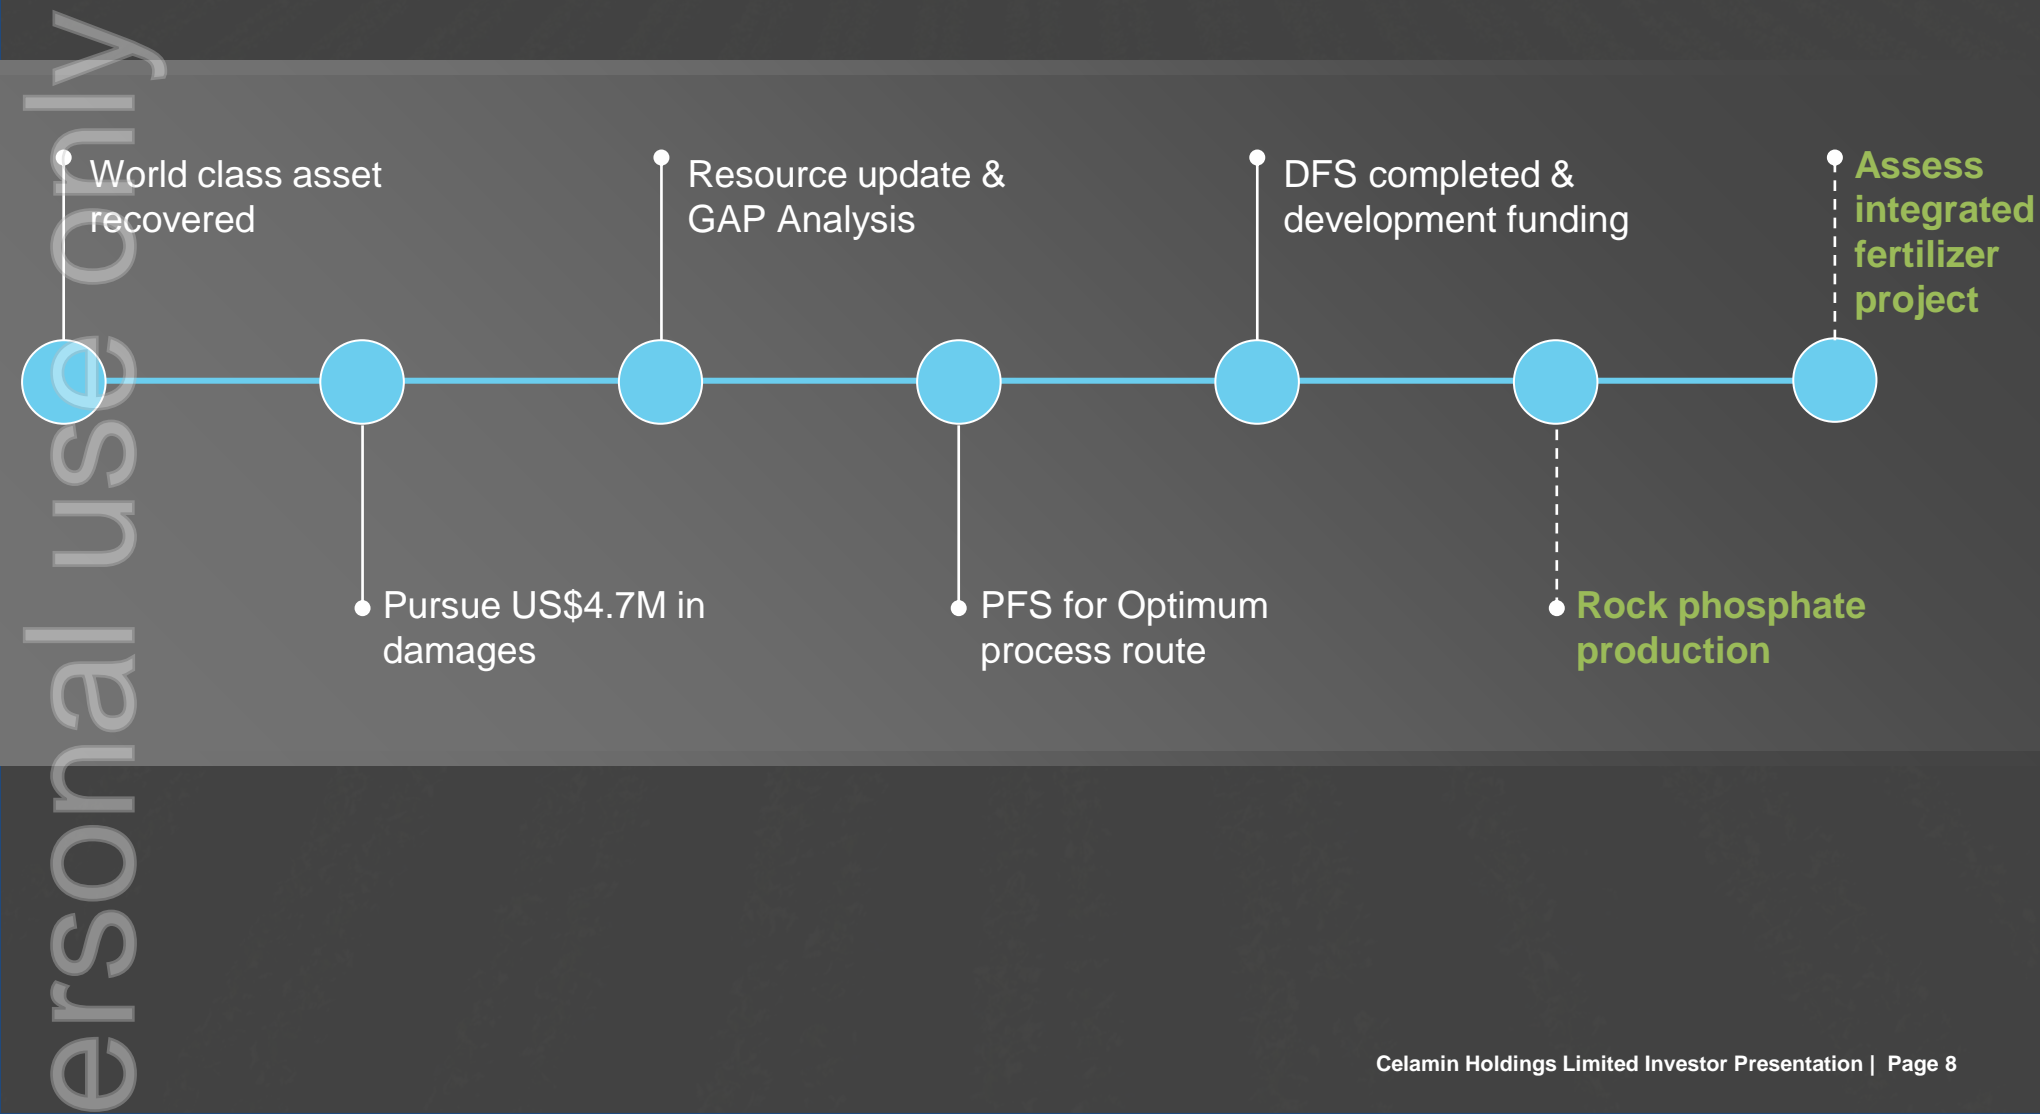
ersonal use only

World class asset recovered

Pursue US$4.7M in damages

Resource update & GAP Analysis

PFS for Optimum process route

DFS completed & development funding

Rock phosphate production

Assess integrated fertilizer project

Celamin Holdings Limited Investor Presentation | Page 8